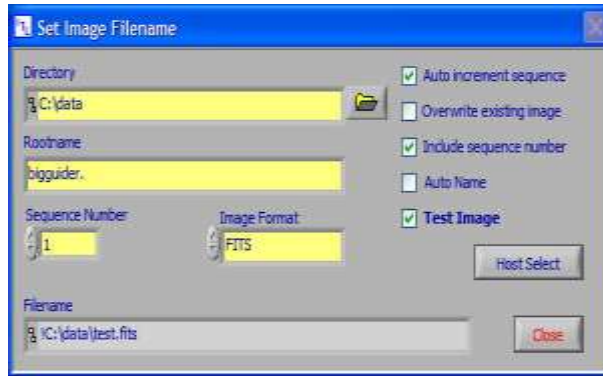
Set Image Filename

Directory

C:\data

Rootname

bigguider.

Sequence Number

1

Image Format

FITS

Filename

C:\data\test.fits

Auto increment sequence

Overwrite existing image

Include sequence number

Auto Name

Test Image

Host Select

Close